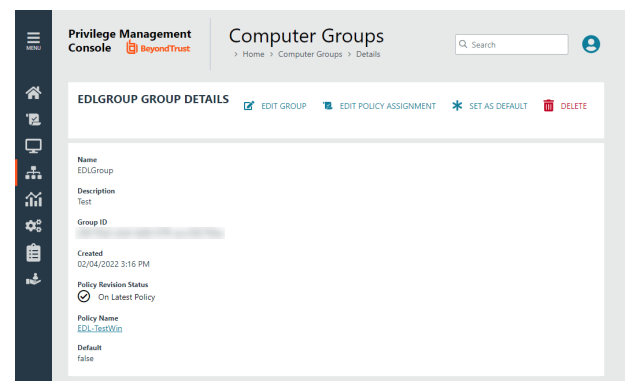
MENU

Privilege Management Console BeyondTrust

Computer Groups
> Home > Computer Groups > Details

Search

EDLGROUP GROUP DETAILS

EDIT GROUP
EDIT POLICY ASSIGNMENT
SET AS DEFAULT
DELETE

Name
EDLGroup

Description
Test

Group ID
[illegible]

Created
02/04/2022 3:16 PM

Policy Revision Status
On Latest Policy

Policy Name
EDL-TestWin

Default
false